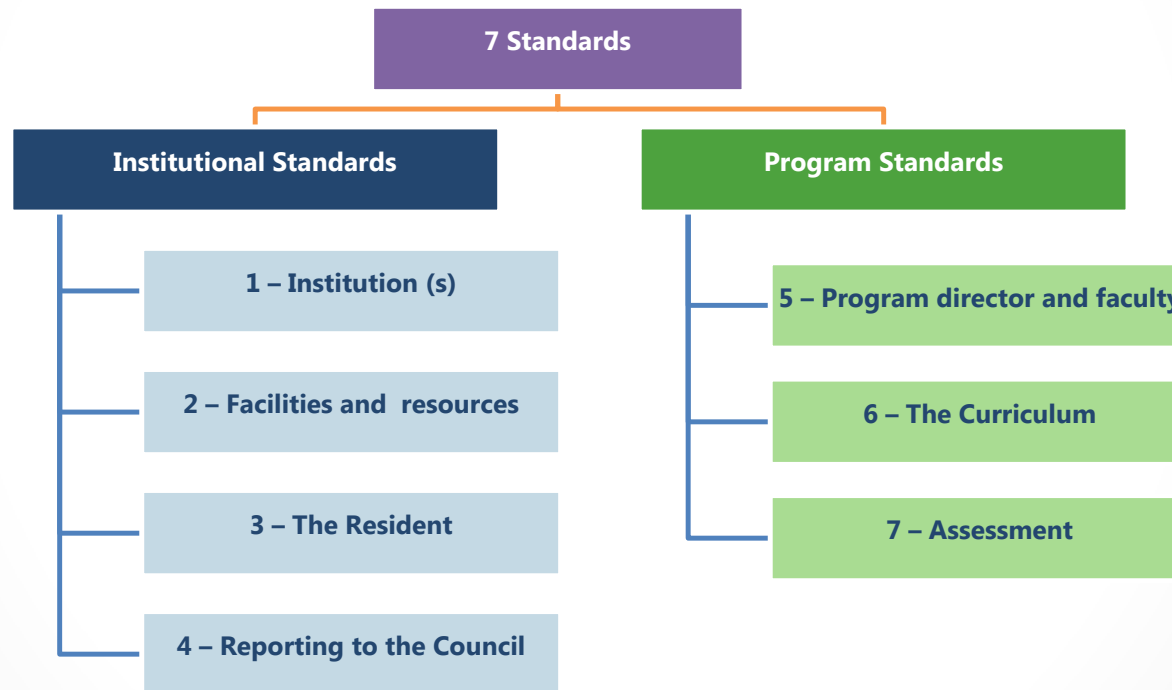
7 Standards

Institutional Standards

1 – Institution (s)

2 – Facilities and resources

3 – The Resident

4 – Reporting to the Council

Program Standards

5 – Program director and faculty

6 – The Curriculum

7 – Assessment